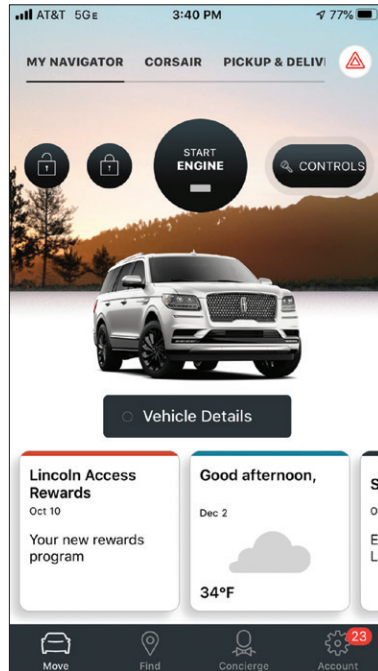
AT&T 5GE 3:40 PM 77%

MY NAVIGATOR CORSAIR PICKUP & DELIVI

START ENGINE

CONTROLS

Vehicle Details

Lincoln Access Rewards
Oct 10
Your new rewards program

Good afternoon,
Dec 2
34°F

S
o
E
L

Move Find Concierge 23 Account